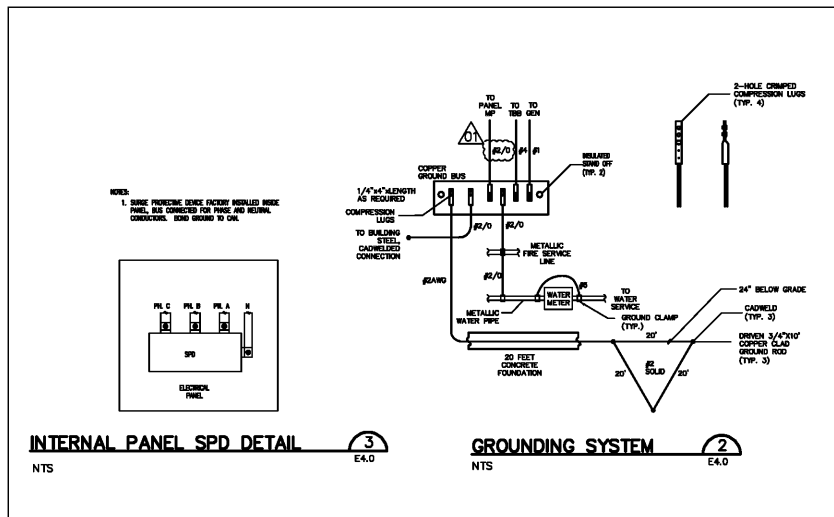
NOTES:
1. SURGE PROTECTIVE DEVICE FACTORY INSTALLED INSIDE PANEL, BUS CONNECTED FOR PHASE AND NEUTRAL CONDUCTORS. BOND GROUND TO CAN.

PH. C
PH. B
PH. A
N
SPD
ELECTRICAL PANEL

INTERNAL PANEL SPD DETAIL
3
E4.0
NTS

TO PANEL MP
TO TBB
TO GEN
1
#2/0
#4
#1
COPPER GROUND BUS
INSULATED STAND OFF (TYP. 2)
1/4"x4"xLENGTH AS REQUIRED
COMPRESSION LUGS
TO BUILDING STEEL, CADWELDED CONNECTION
#2/0
#2/0
METALLIC FIRE SERVICE LINE
#2/0
#2AWG
#6
WATER METER
TO WATER SERVICE
METALLIC WATER PIPE
GROUND CLAMP (TYP.)
20 FEET CONCRETE FOUNDATION
24" BELOW GRADE
CADWELD (TYP. 3)
20'
DRIVEN 3/4"X10' COPPER CLAD GROUND ROD (TYP. 3)
20'
#2 SOLID
20'
2-HOLE CRIMPED COMPRESSION LUGS (TYP. 4)

GROUNDING SYSTEM
2
E4.0
NTS